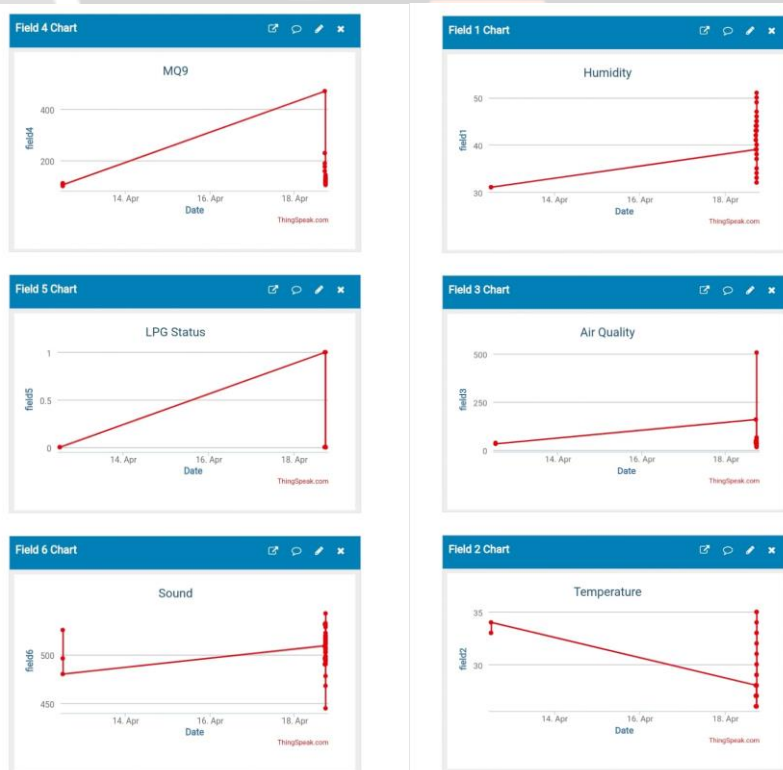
Field 4 Chart

MQ9

400
200
field4
14. Apr
16. Apr
18. Apr
Date
ThingSpeak.com

Field 1 Chart

Humidity

50
40
30
field1
14. Apr
16. Apr
18. Apr
Date
ThingSpeak.com

Field 5 Chart

LPG Status

1
0.5
0
field5
14. Apr
16. Apr
18. Apr
Date
ThingSpeak.com

Field 3 Chart

Air Quality

500
250
0
field3
14. Apr
16. Apr
18. Apr
Date
ThingSpeak.com

Field 6 Chart

Sound

500
450
field6
14. Apr
16. Apr
18. Apr
Date
ThingSpeak.com

Field 2 Chart

Temperature

35
30
field2
14. Apr
16. Apr
18. Apr
Date
ThingSpeak.com